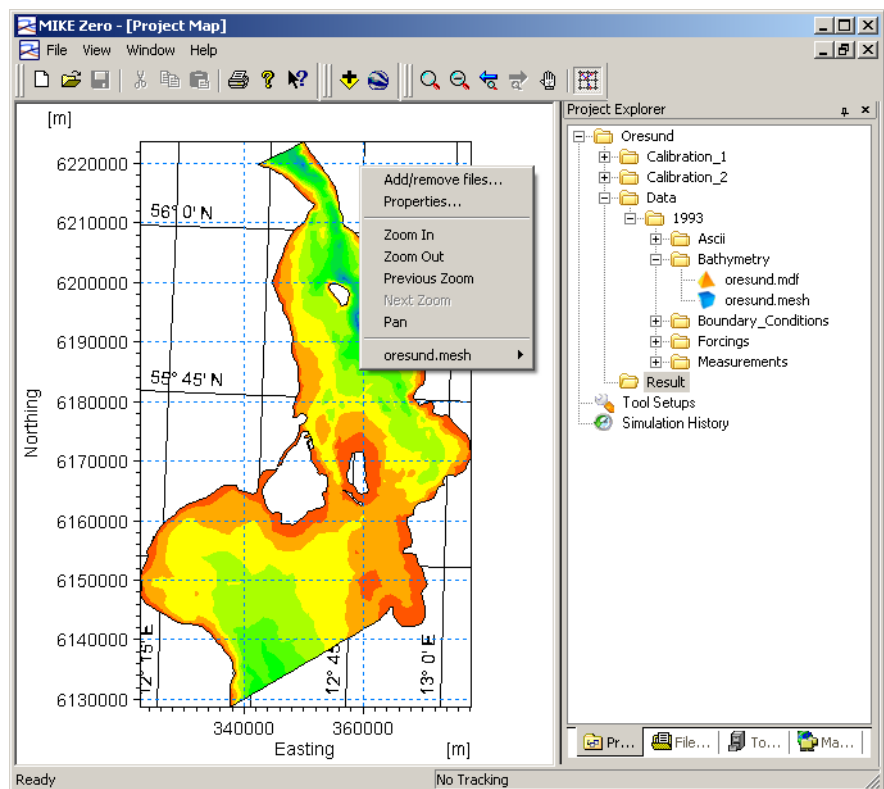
MIKE Zero - [Project Map]

File View Window Help

[m]

6220000
6210000
6200000
6190000
6180000
6170000
6160000
6150000
6140000
6130000

56° 0' N
55° 45' N

Northing

12° 15' E
12° 45'
13° 0' E

340000 360000
Easting [m]

Add/remove files...
Properties...
Zoom In
Zoom Out
Previous Zoom
Next Zoom
Pan
oresund.mesh

Project Explorer

Oresund
Calibration_1
Calibration_2
Data
1993
Ascii
Bathymetry
oresund.mdf
oresund.mesh
Boundary_Conditions
Forcings
Measurements
Result
Tool Setups
Simulation History

Pr... File... To... Ma...

Ready
No Tracking